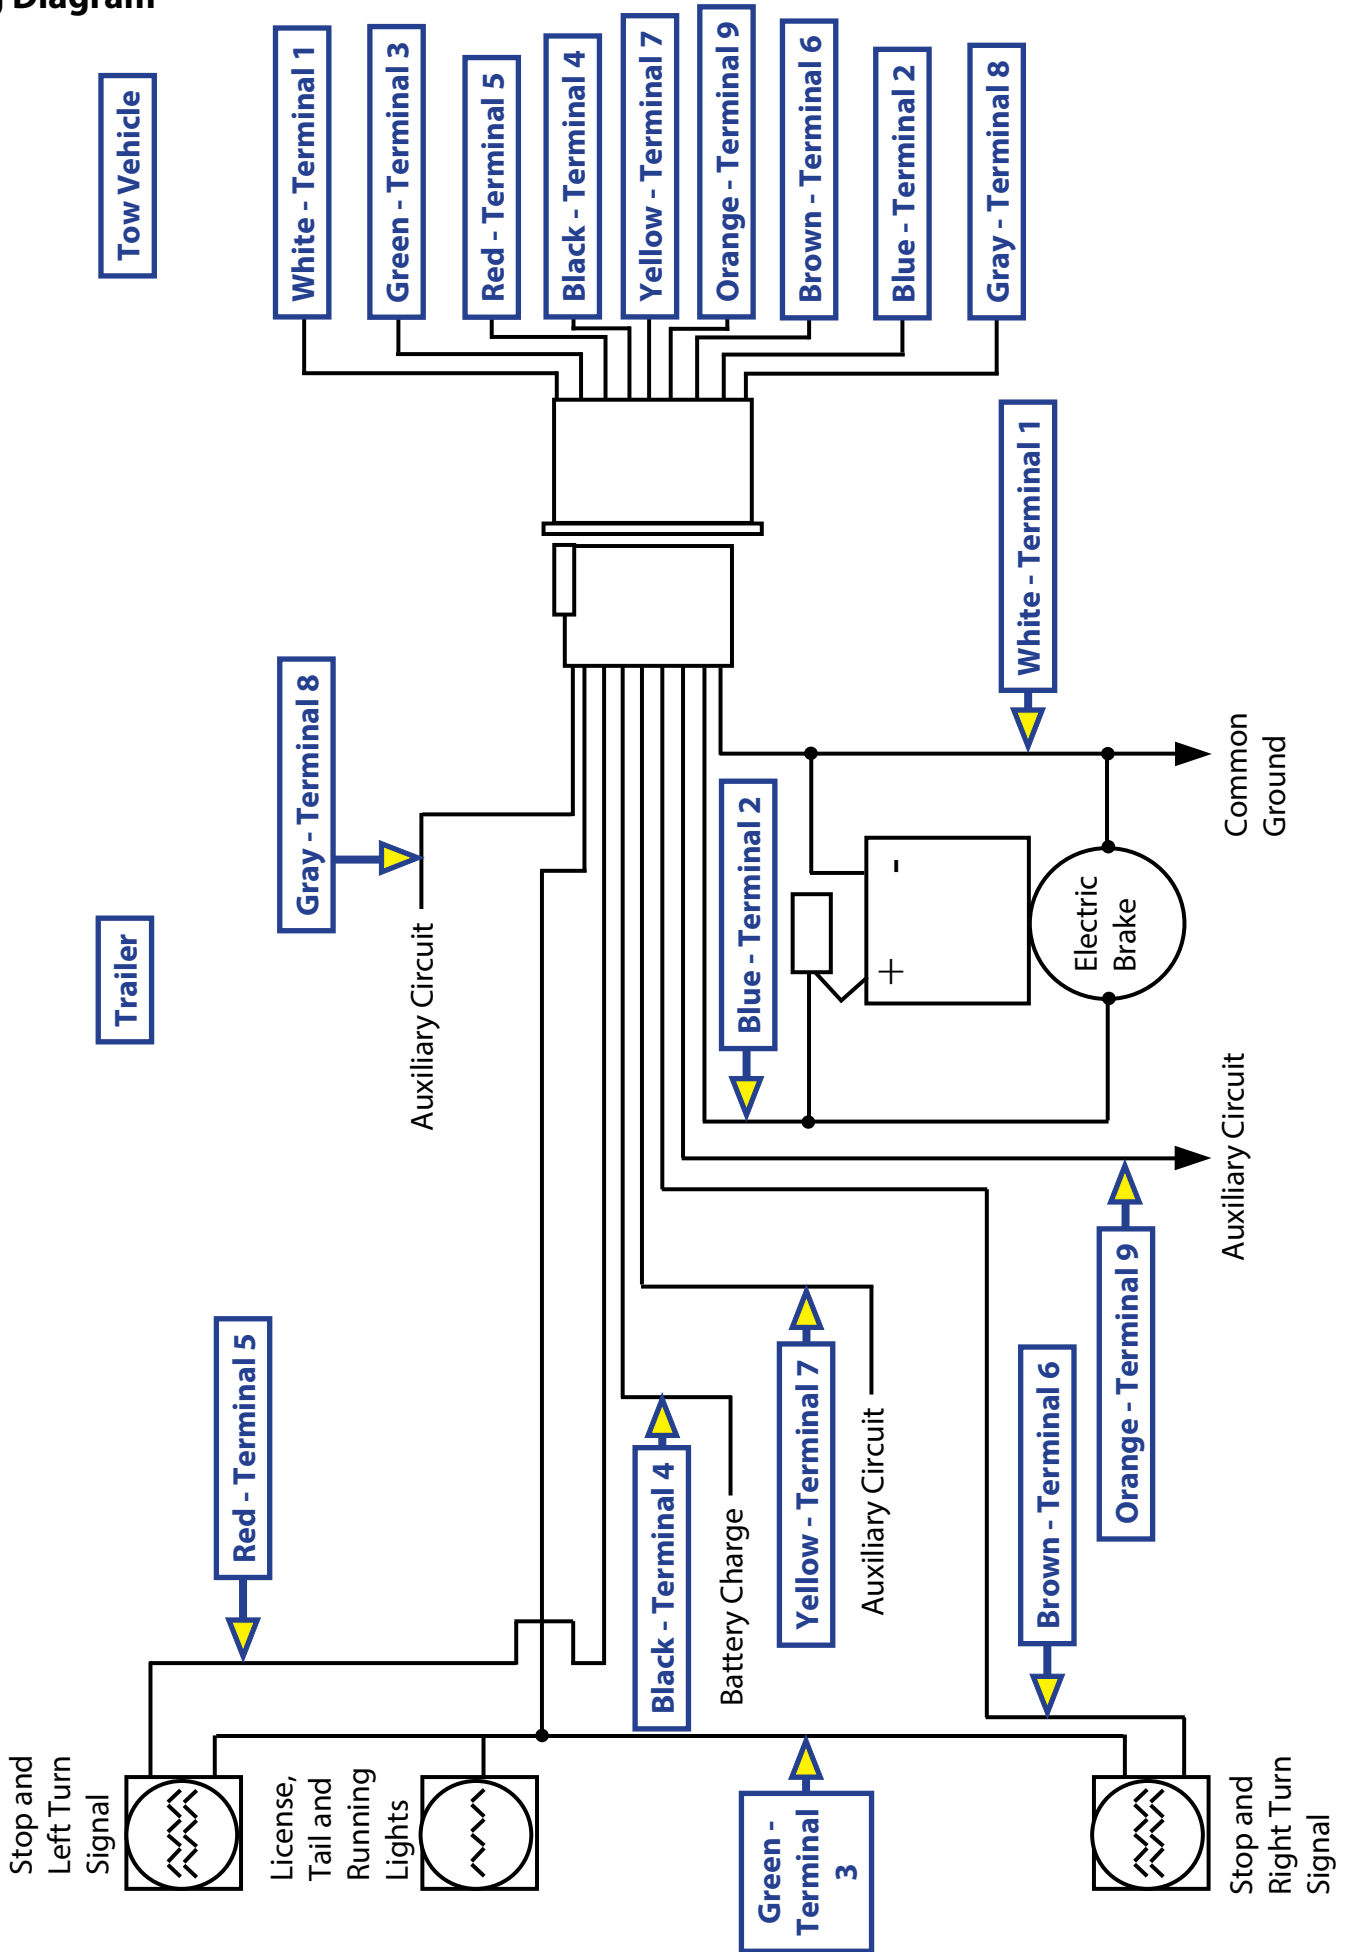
Diagram

Tow Vehicle

White - Terminal 1

Green - Terminal 3

Red - Terminal 5

Black - Terminal 4

Yellow - Terminal 7

Orange - Terminal 9

Brown - Terminal 6

Blue - Terminal 2

Gray - Terminal 8

White - Terminal 1

Common Ground

Gray - Terminal 8

Auxiliary Circuit

Trailer

Blue - Terminal 2

-

+

Electric Brake

Auxiliary Circuit

Orange - Terminal 9

Red - Terminal 5

Black - Terminal 4

Battery Charge

Yellow - Terminal 7

Auxiliary Circuit

Brown - Terminal 6

Stop and Left Turn Signal

License, Tail and Running Lights

Green - Terminal 3

Stop and Right Turn Signal